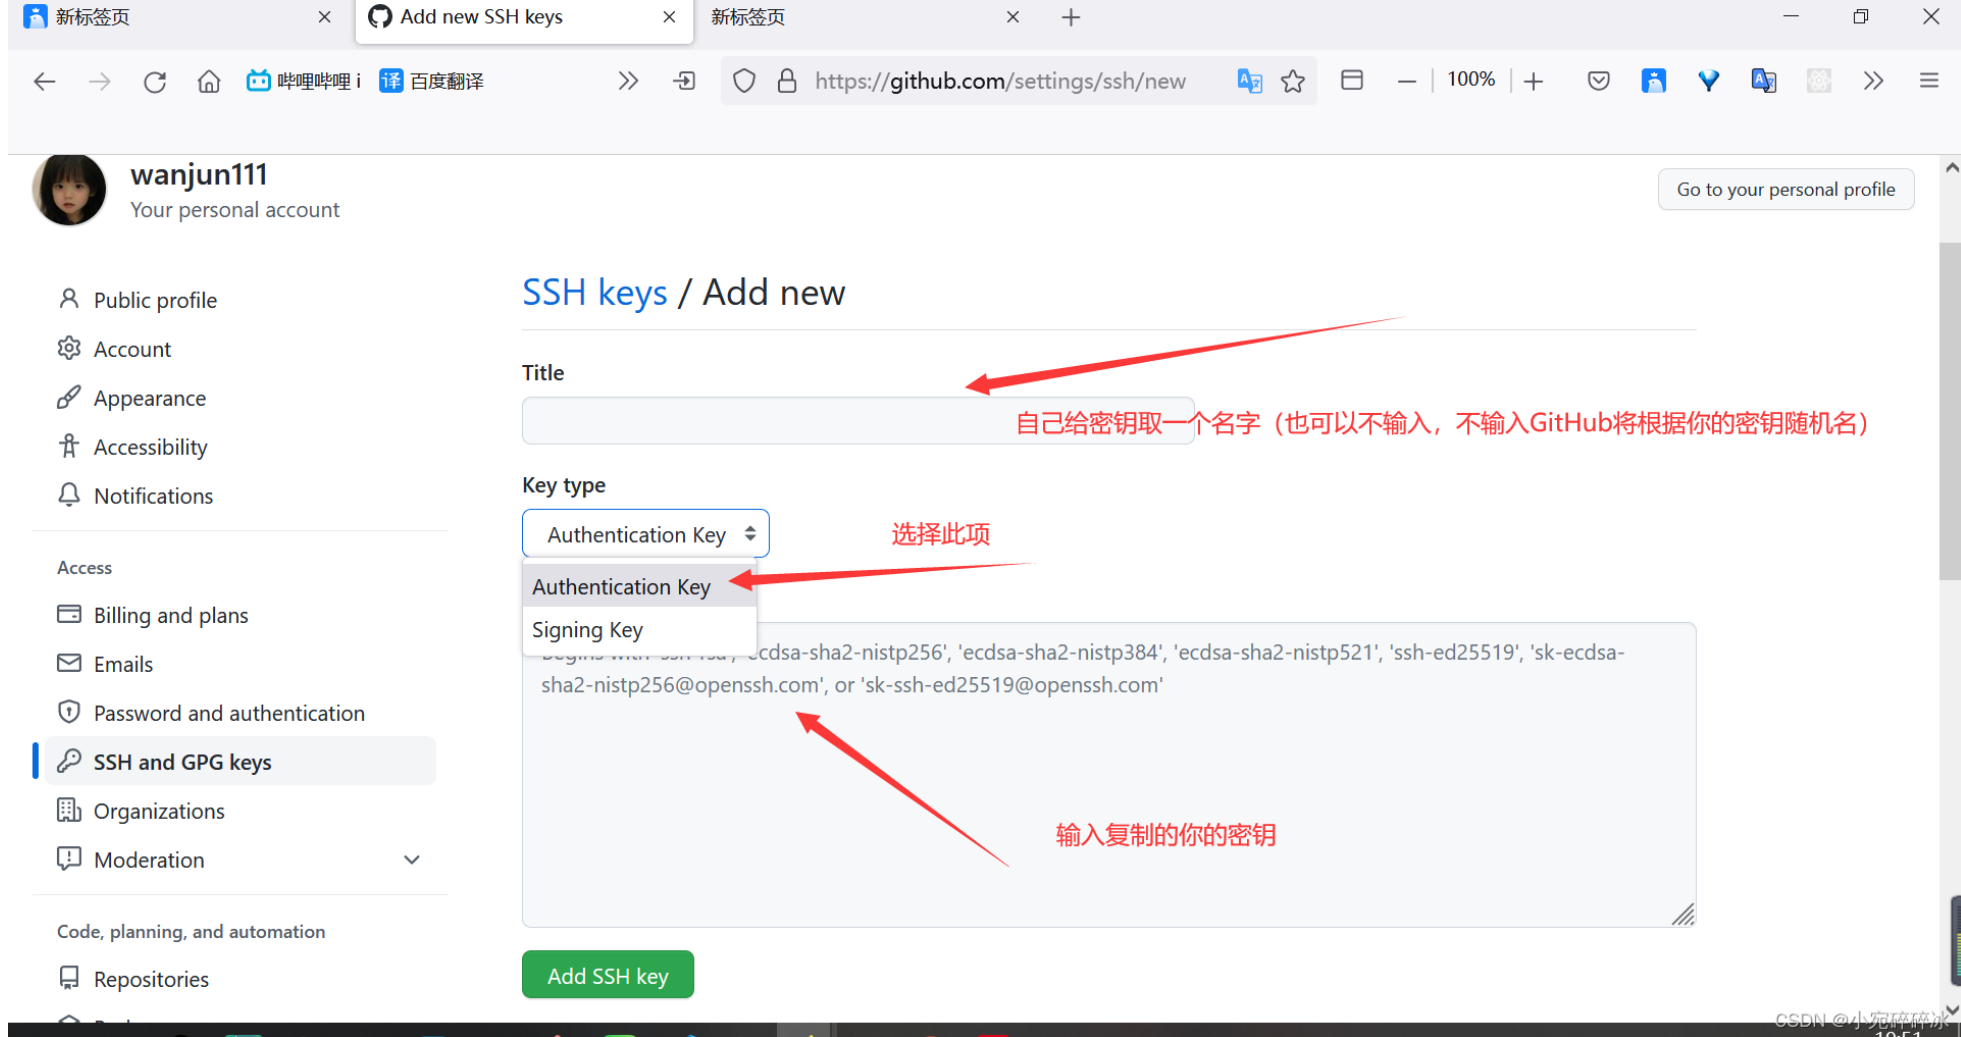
新标签页 ×
Add new SSH keys ×
新标签页 ×
+

哔哩哔哩 i
百度翻译
https://github.com/settings/ssh/new
100%

wanjun111
Your personal account

Go to your personal profile

Public profile
Account
Appearance
Accessibility
Notifications

Access
Billing and plans
Emails
Password and authentication
SSH and GPG keys
Organizations
Moderation

Code, planning, and automation
Repositories

SSH keys / Add new

Title

自己给密钥取一个名字（也可以不输入，不输入GitHub将根据你的密钥随机名）

Key type

Authentication Key

选择此项

Authentication Key
Signing Key

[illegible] 'ecdsa-sha2-nistp256', 'ecdsa-sha2-nistp384', 'ecdsa-sha2-nistp521', 'ssh-ed25519', 'sk-ecdsa-sha2-nistp256@openssh.com', or 'sk-ssh-ed25519@openssh.com'

输入复制的你的密钥

Add SSH key

CSDN @小宛碎碎冰